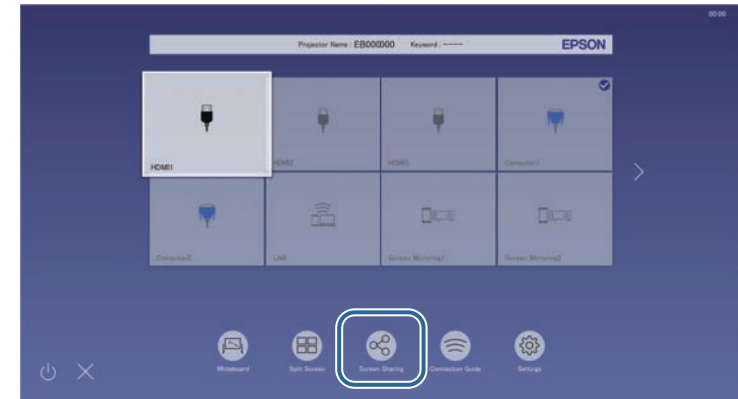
00:00

Projector Name : EB000000 Keyword : -----

EPSON

HDMI1

HDMI2

HDMI3

Computer1

Computer2

LAN

Screen Mirroring1

Screen Mirroring2

Whiteboard

Split Screen

Screen Sharing

Connection Guide

Settings